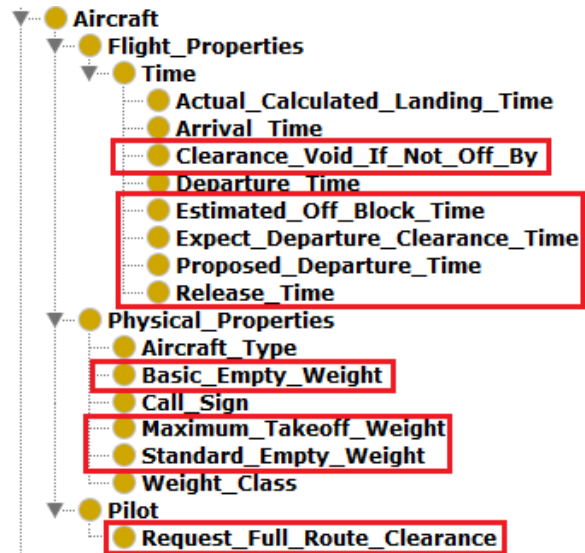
Aircraft
Flight_Properties
Time
Actual_Calculated_Landing_Time
Arrival_Time
Clearance_Void_If_Not_Off_By
Departure_Time
Estimated_Off_Block_Time
Expect_Departure_Clearance_Time
Proposed_Departure_Time
Release_Time
Physical_Properties
Aircraft_Type
Basic_Empty_Weight
Call_Sign
Maximum_Takeoff_Weight
Standard_Empty_Weight
Weight_Class
Pilot
Request_Full_Route_Clearance